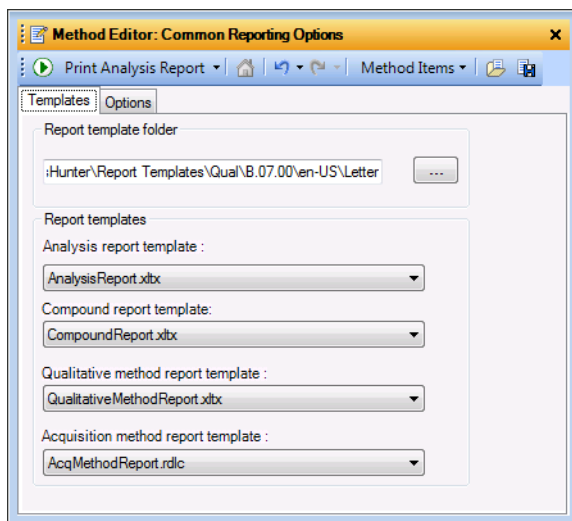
Method Editor: Common Reporting Options

Print Analysis Report ▾ Method Items ▾

Templates Options

Report template folder

:Hunter\Report Templates\Qual\B.07.00\en-US\Letter ...

Report templates

Analysis report template :

AnalysisReport.xltx

Compound report template:

CompoundReport.xltx

Qualitative method report template :

QualitativeMethodReport.xltx

Acquisition method report template :

AcqMethodReport.rdlc